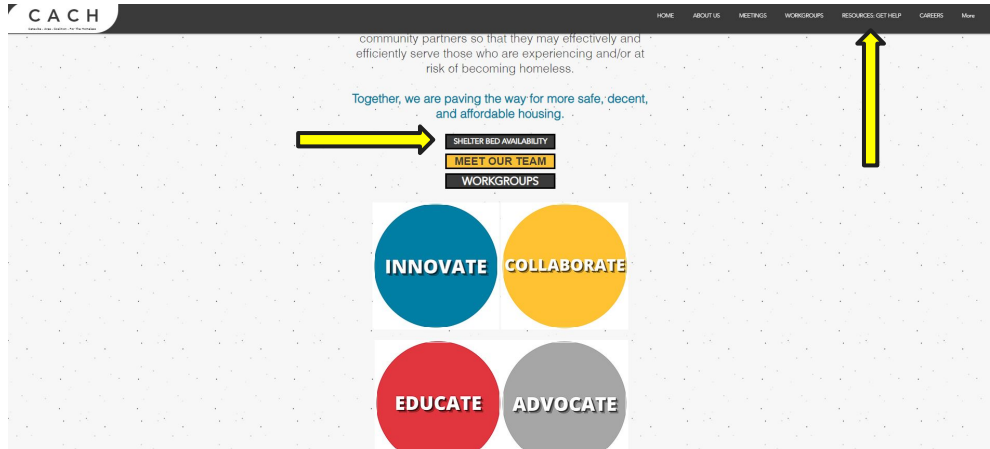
C A C H
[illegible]

HOME ABOUT US MEETINGS WORKGROUPS RESOURCES: GET HELP CAREERS More

community partners so that they may effectively and efficiently serve those who are experiencing and/or at risk of becoming homeless.

Together, we are paving the way for more safe, decent, and affordable housing.

SHELTER BED AVAILABILITY

MEET OUR TEAM

WORKGROUPS

INNOVATE

COLLABORATE

EDUCATE

ADVOCATE